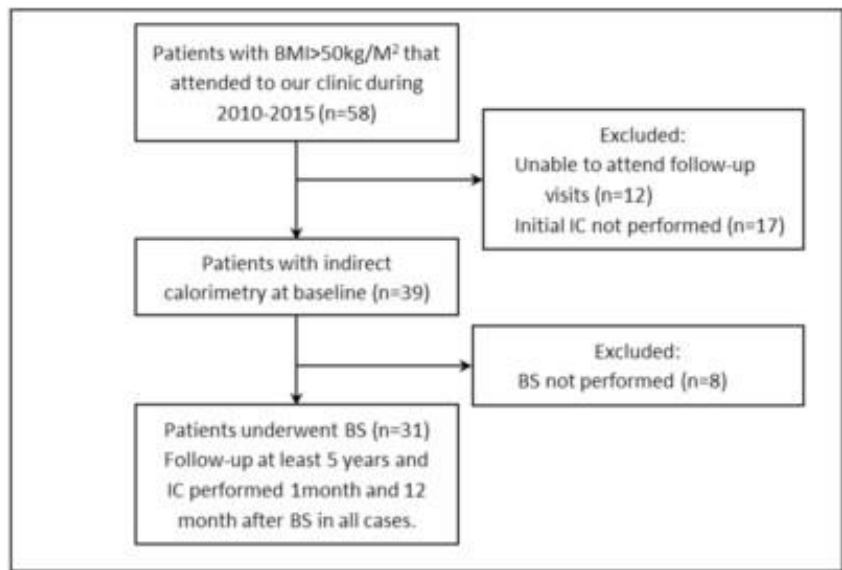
Patients with BMI>50kg/M$^2$ that attended to our clinic during 2010-2015 (n=58)

Excluded:
Unable to attend follow-up visits (n=12)
Initial IC not performed (n=17)

Patients with indirect calorimetry at baseline (n=39)

Excluded:
BS not performed (n=8)

Patients underwent BS (n=31)
Follow-up at least 5 years and IC performed 1month and 12 month after BS in all cases.